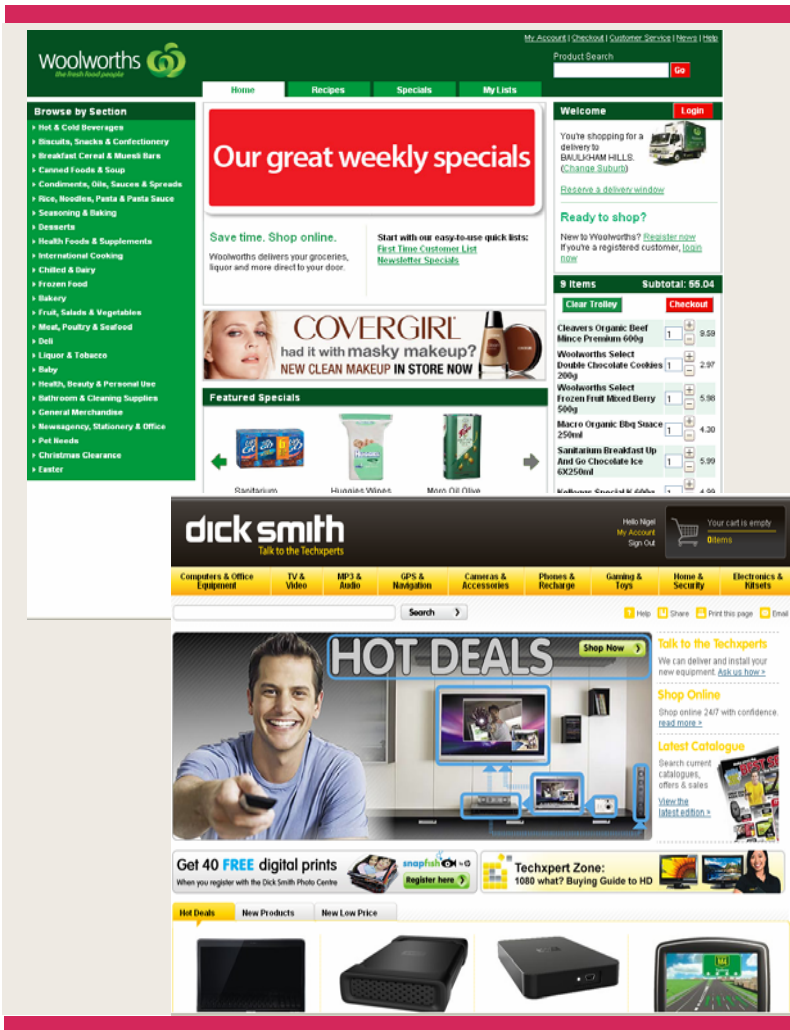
woolworths
the fresh food people

My Account | Checkout | Customer Service | News | Help

Product Search
Go

Home
Recipes
Specials
My Lists

Browse by Section
Hot & Cold Beverages
Biscuits, Snacks & Confectionery
Breakfast Cereal & Muesli Bars
Canned Foods & Soup
Condiments, Oils, Sauces & Spreads
Rice, Noodles, Pasta & Pasta Sauce
Seasoning & Baking
Desserts
Health Foods & Supplements
International Cooking
Chilled & Dairy
Frozen Food
Bakery
Fruit, Salads & Vegetables
Meat, Poultry & Seafood
Deli
Liquor & Tobacco
Baby
Health, Beauty & Personal Use
Bathroom & Cleaning Supplies
General Merchandise
Newsagency, Stationery & Office
Pet Needs
Christmas Clearance
Easter

Our great weekly specials

Save time. Shop online.
Woolworths delivers your groceries, liquor and more direct to your door.

Start with our easy-to-use quick lists:
First Time Customer List
Newsletter Specials

COVERGIRL
had it with masky makeup?
NEW CLEAN MAKEUP IN STORE NOW

Featured Specials
Sanitarium
Huggies Wipes
Moro Oil Olive

Welcome
Login
You're shopping for a delivery to BAULKHAM HILLS. (Change Suburb)
Reserve a delivery window

Ready to shop?
New to Woolworths? Register now
If you're a registered customer, login now

9 Items Subtotal: 55.04
Clear Trolley
Checkout
Cleavers Organic Beef Mince Premium 600g 1 9.59
Woolworths Select Double Chocolate Cookies 200g 1 2.97
Woolworths Select Frozen Fruit Mixed Berry 500g 1 5.98
Macro Organic Bbq Sauce 250ml 1 4.30
Sanitarium Breakfast Up And Go Chocolate Ice 6X250ml 1 5.99
Kelloggs Special K 600g 1 4.99

dick smith
Talk to the Techxperts

Hello Nigel
My Account
Sign Out
Your cart is empty
0items

Computers & Office Equipment
TV & Video
MP3 & Audio
GPS & Navigation
Cameras & Accessories
Phones & Recharge
Gaming & Toys
Home & Security
Electronics & Kitsets

Search
Help
Share
Print this page
Email

HOT DEALS
Shop Now

Talk to the Techxperts
We can deliver and install your new equipment. Ask us how »
Shop Online
Shop online 24/7 with confidence. read more »
Latest Catalogue
Search current catalogues, offers & sales
View the latest edition »

Get 40 FREE digital prints
When you register with the Dick Smith Photo Centre
snapfish
Register here

Techxpert Zone:
1080 what? Buying Guide to HD

Hot Deals
New Products
New Low Price